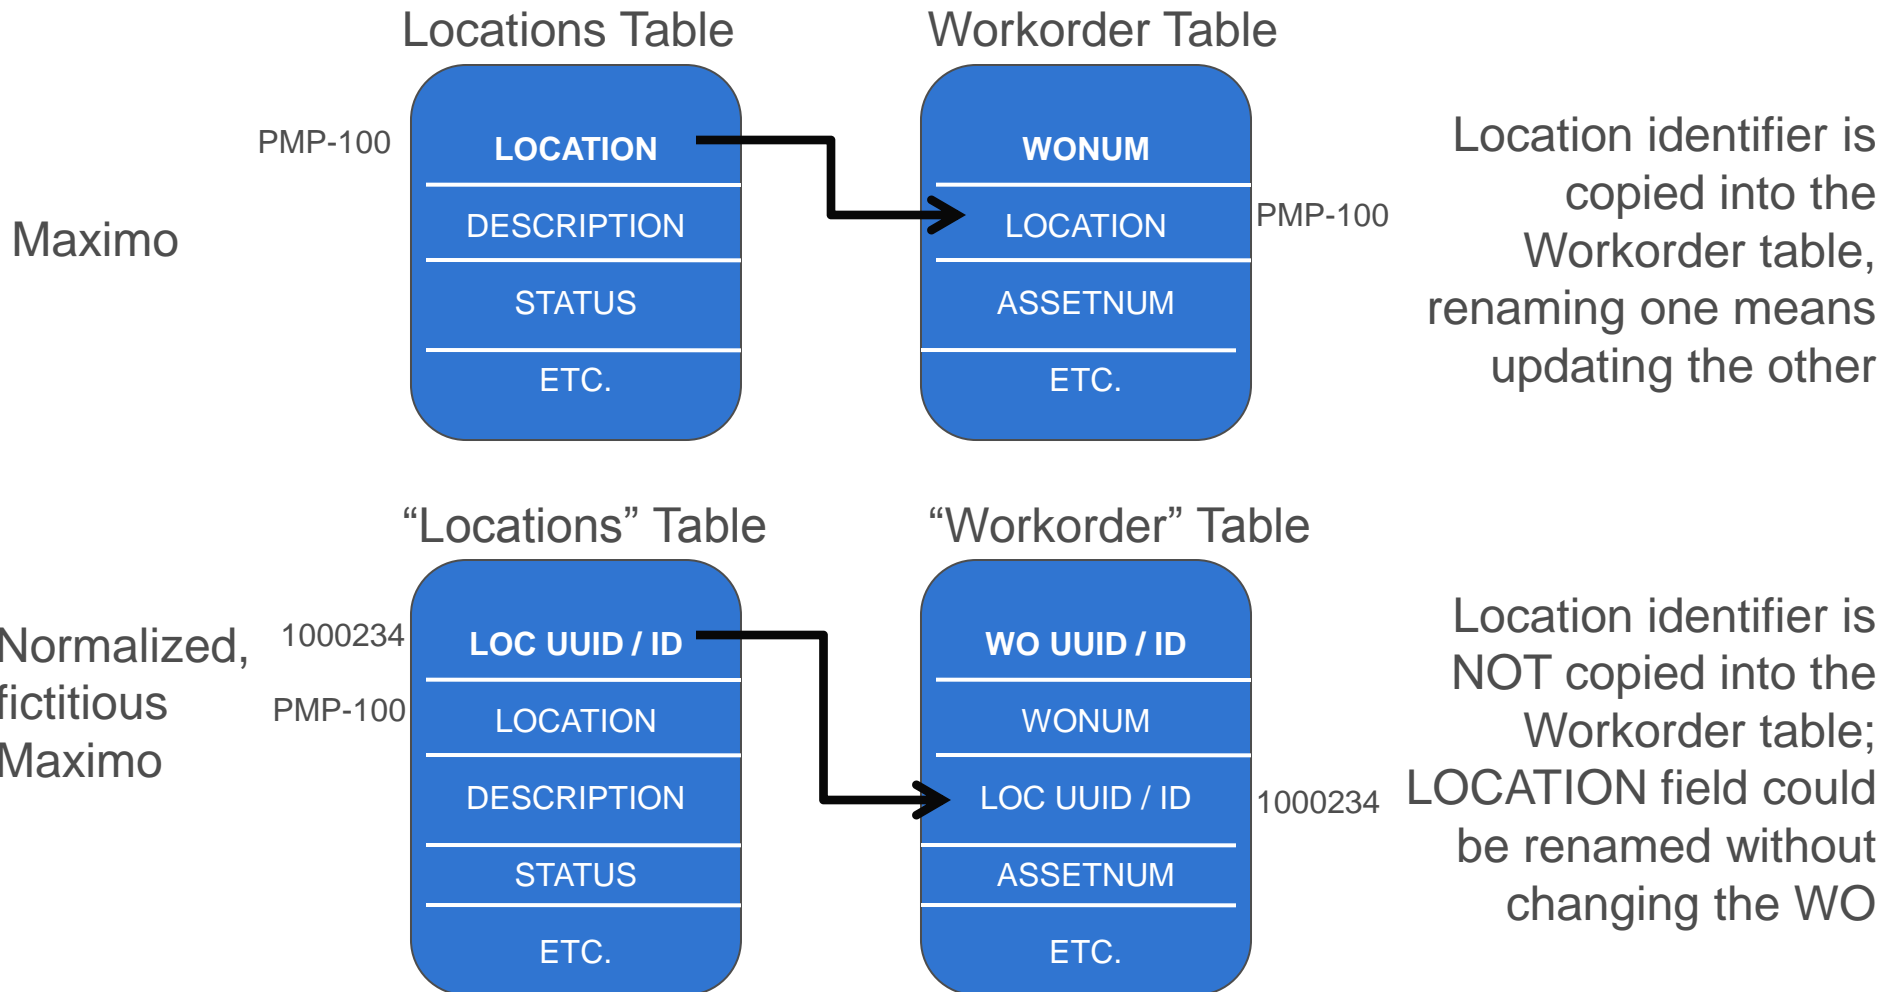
Maximo

Locations Table

PMP-100

LOCATION

DESCRIPTION

STATUS

ETC.

Workorder Table

WONUM

LOCATION

PMP-100

ASSETNUM

ETC.

Location identifier is copied into the Workorder table, renaming one means updating the other

Normalized, fictitious Maximo

“Locations” Table

1000234

LOC UUID / ID

PMP-100

LOCATION

DESCRIPTION

STATUS

ETC.

“Workorder” Table

WO UUID / ID

WONUM

LOC UUID / ID

1000234

ASSETNUM

ETC.

Location identifier is NOT copied into the Workorder table; LOCATION field could be renamed without changing the WO